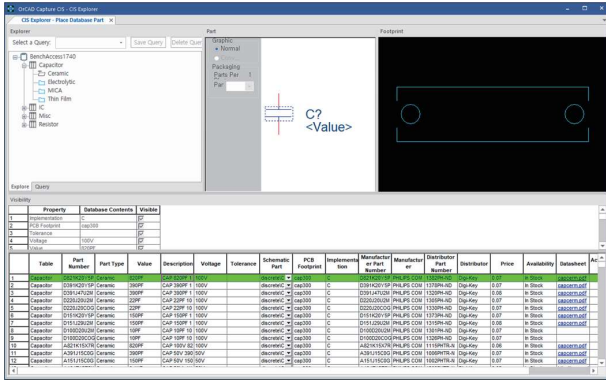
OrCAD Capture CIS - CIS Explorer

CIS Explorer - Place Database Part ×

Explorer

Select a Query: Save Query Delete Query

BenchAccess1740
Capacitor
Ceramic
Electrolytic
MICA
Thin Film
IC
Misc
Resistor

Explore Query

Part

Graphic
Normal
Packaging
Parts Per 1
Part

C?
<Value>

Footprint

Visibility

| | Property | Database Contents | Visible |
|---|---|---|---|
| 1 | Implementation | C | ☑ |
| 2 | PCB Footprint | cap300 | ☑ |
| 3 | Tolerance | | ☑ |
| 4 | Voltage | 100V | ☑ |
| 5 | Value | 820PF | ☑ |

| | Table | Part Number | Part Type | Value | Description | Voltage | Tolerance | Schematic Part | PCB Footprint | Implementation | Manufacturer Part Number | Manufacturer | Distributor Part Number | Distributor | Price | Availability | Datasheet | Ac |
|---|---|---|---|---|---|---|---|---|---|---|---|---|---|---|---|---|---|---|
| 1 | Capacitor | D521K20Y5P | Ceramic | 820PF | CAP 820PF 1 | 100V | | discrete\C | cap300 | C | D521K20Y5P | PHILIPS COM | 1378PH-ND | Digi-Key | 0.07 | In Stock | capcerm.pdf | |
| 2 | Capacitor | D391K20Y5P | Ceramic | 390PF | CAP 390PF 1 | 100V | | discrete\C | cap300 | C | D391K20Y5P | PHILIPS COM | 1378PH-ND | Digi-Key | 0.07 | In Stock | capcerm.pdf | |
| 3 | Capacitor | D391J470M | Ceramic | 390PF | CAP 390PF 1 | 100V | | discrete\C | cap300 | C | D391J470M | PHILIPS COM | 1320PH-ND | Digi-Key | 0.08 | In Stock | capcerm.pdf | |
| 4 | Capacitor | D220J20U2M | Ceramic | 22PF | CAP 22PF 10 | 100V | | discrete\C | cap300 | C | D220J20U2M | PHILIPS COM | 1305PH-ND | Digi-Key | 0.07 | In Stock | capcerm.pdf | |
| 5 | Capacitor | D220J20COG | Ceramic | 22PF | CAP 22PF 10 | 100V | | discrete\C | cap300 | C | D220J20COG | PHILIPS COM | 1306PH-ND | Digi-Key | 0.07 | In Stock | capcerm.pdf | |
| 6 | Capacitor | D151K20Y5P | Ceramic | 150PF | CAP 150PF 1 | 100V | | discrete\C | cap300 | C | D151K20Y5P | PHILIPS COM | 1373PH-ND | Digi-Key | 0.07 | In Stock | capcerm.pdf | |
| 7 | Capacitor | D151J20U2M | Ceramic | 150PF | CAP 150PF 1 | 100V | | discrete\C | cap300 | C | D151J20U2M | PHILIPS COM | 1315PH-ND | Digi-Key | 0.08 | In Stock | capcerm.pdf | |
| 8 | Capacitor | D100D20U2M | Ceramic | 10PF | CAP 10PF 10 | 100V | | discrete\C | cap300 | C | D100D20U2M | PHILIPS COM | 1301PH-ND | Digi-Key | 0.07 | In Stock | capcerm.pdf | |
| 9 | Capacitor | D100D20COG | Ceramic | 10PF | CAP 10PF 10 | 100V | | discrete\C | cap300 | C | D100D20COG | PHILIPS COM | 1302PH-ND | Digi-Key | 0.07 | In Stock | capcerm.pdf | |
| 10 | Capacitor | A821K15X7R | Ceramic | 820PF | CAP 820PF 1 | 100V | | discrete\C | cap300 | C | A821K15X7R | PHILIPS COM | 1115PHTR-N | Digi-Key | 0.06 | In Stock | capcerm.pdf | |
| 11 | Capacitor | A391J15C0G | Ceramic | 390PF | CAP 50V 390 | 50V | | discrete\C | cap300 | C | A391J15C0G | PHILIPS COM | 1098PHTR-N | Digi-Key | 0.07 | In Stock | capcerm.pdf | |
| 12 | Capacitor | A151J15C0G | Ceramic | 150PF | CAP 50V 150 | 50V | | discrete\C | cap300 | C | A151J15C0G | PHILIPS COM | 1095PHTR-N | Digi-Key | 0.07 | In Stock | capcerm.pdf | |